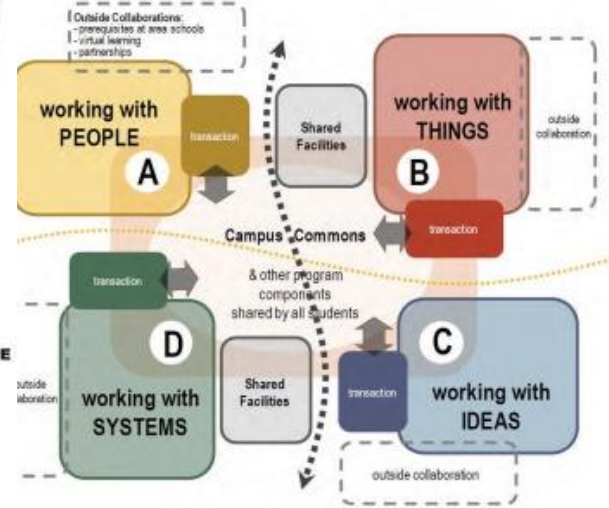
Outside Collaborations:
- prerequisites at area schools
- virtual learning
- partnerships

working with PEOPLE

transaction

A

Shared Facilities

working with THINGS

outside collaboration

B

Campus Commons

transaction

transaction

& other program components shared by all students

D

C

E

outside collaboration

working with SYSTEMS

Shared Facilities

transaction

working with IDEAS

outside collaboration